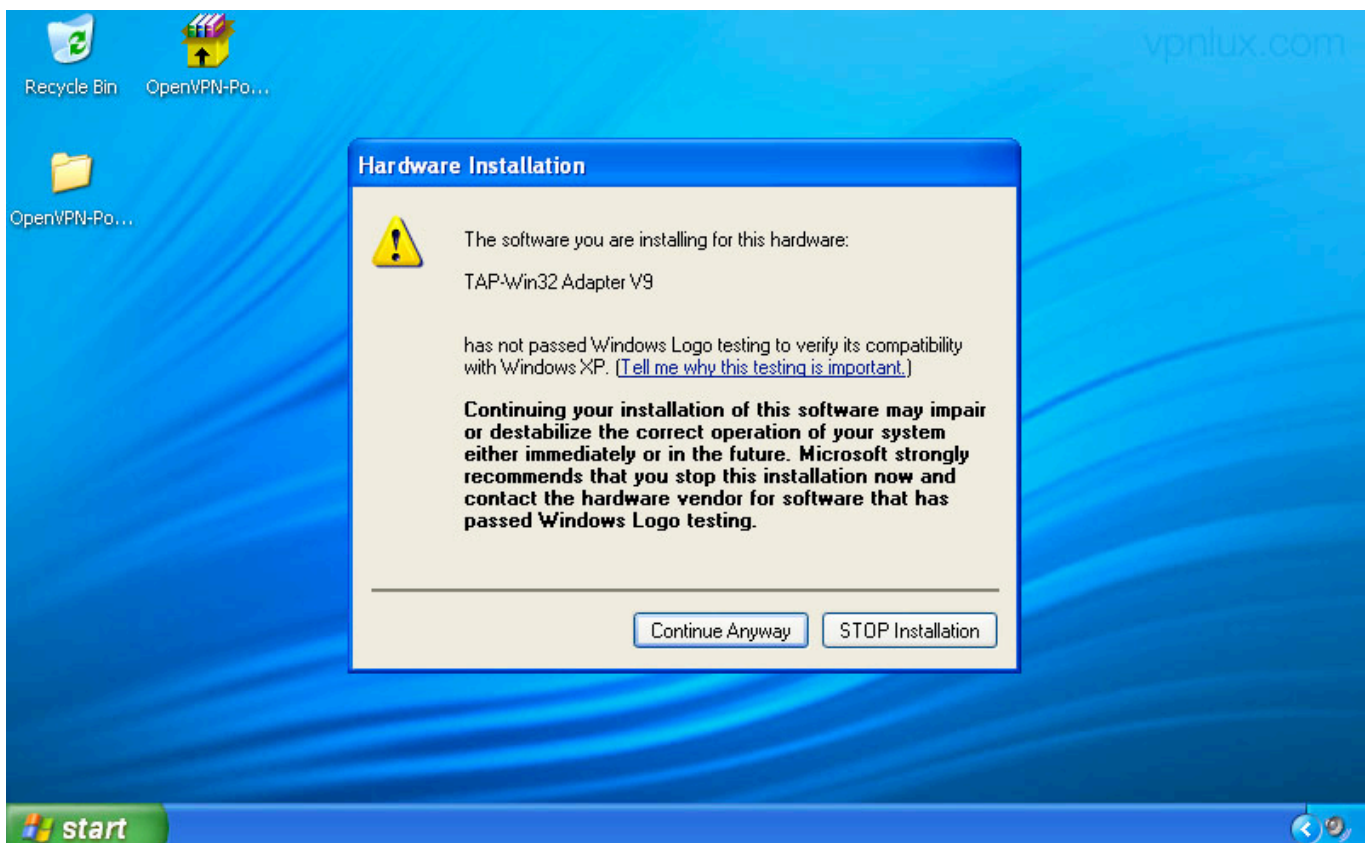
Recycle Bin

OpenVPN-Po...

OpenVPN-Po...

vpnlux.com

Hardware Installation

The software you are installing for this hardware:

TAP-Win32 Adapter V9

has not passed Windows Logo testing to verify its compatibility with Windows XP. (Tell me why this testing is important.)

Continuing your installation of this software may impair or destabilize the correct operation of your system either immediately or in the future. Microsoft strongly recommends that you stop this installation now and contact the hardware vendor for software that has passed Windows Logo testing.

Continue Anyway

STOP Installation

start